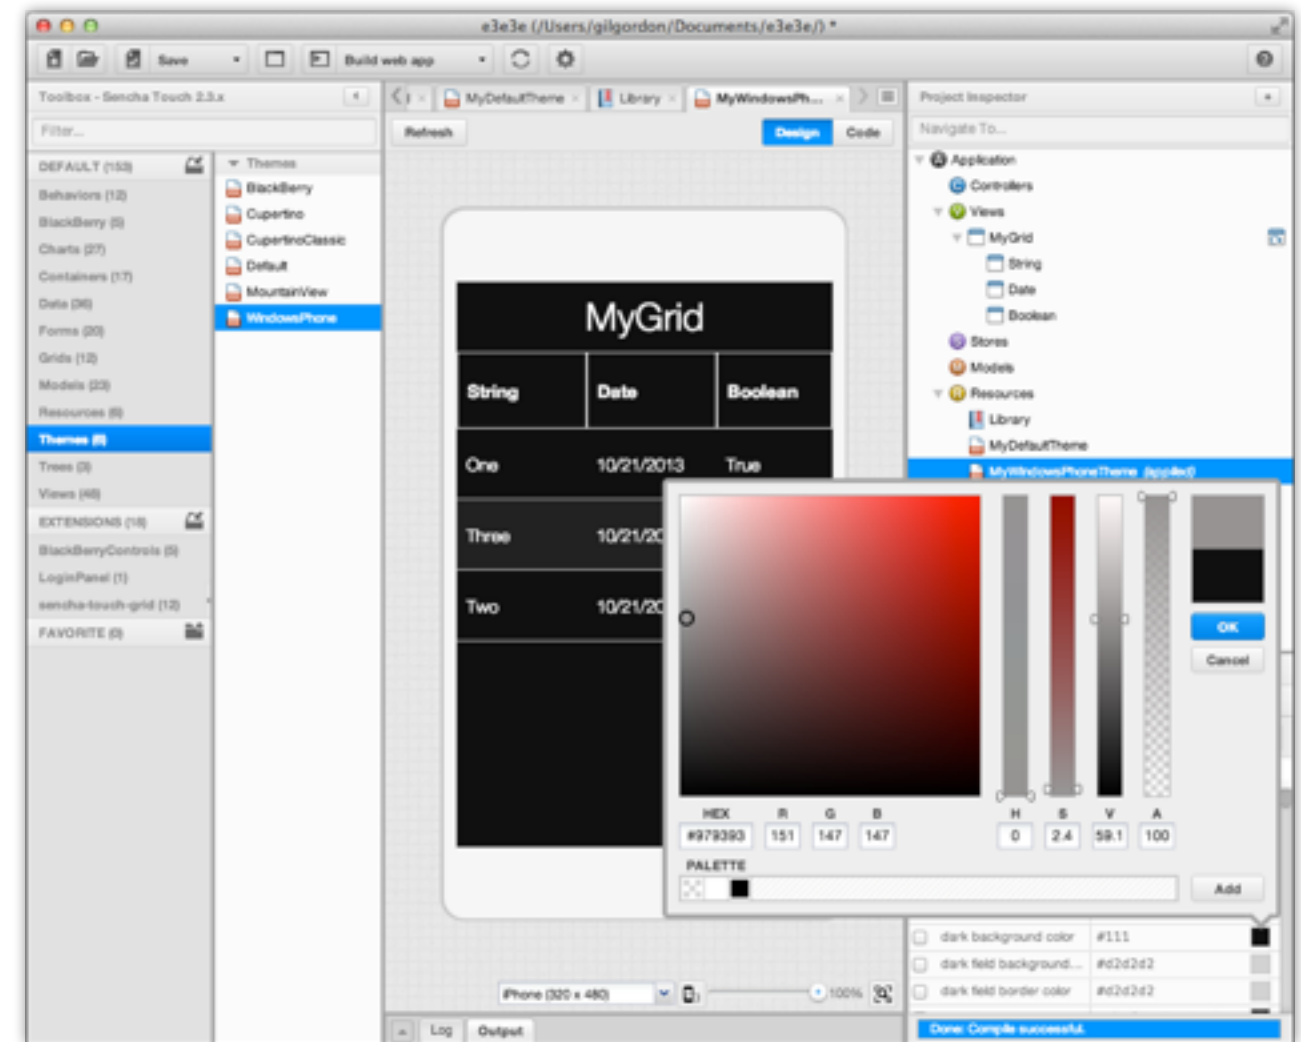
e3e3e (/Users/gilgordon/Documents/e3e3e/) *

Save

Build web app

Toolbox - Sencha Touch 2.3.x

Filter...

DEFAULT (153)
Behaviors (12)
BlackBerry (5)
Charts (27)
Containers (17)
Data (36)
Forms (20)
Grids (12)
Models (23)
Resources (6)
Themes (6)
Trees (3)
Views (48)
EXTENSIONS (18)
BlackBerryControls (5)
LoginPanel (1)
sencha-touch-grid (12)
FAVORITE (0)

Themes
BlackBerry
Cupertino
CupertinoClassic
Default
MountainView
WindowsPhone

MyDefaultTheme
Library
MyWindowsPh...

Refresh
Design
Code

MyGrid

| String | Date | Boolean |
|---|---|---|
| One | 10/21/2013 | True |
| Three | 10/21/20 | |
| Two | 10/21/20 | |

iPhone (320 x 480)
100%

Log
Output

Project Inspector

Navigate To...

Application
Controllers
Views
MyGrid
String
Date
Boolean
Stores
Models
Resources
Library
MyDefaultTheme
MyWindowsPhoneTheme (applied)

| HEX | R | G | B | H | S | V | A |
|---|---|---|---|---|---|---|---|
| #979393 | 151 | 147 | 147 | 0 | 2.4 | 59.1 | 100 |

PALETTE

OK
Cancel
Add

dark background color #111
dark field background... #d2d2d2
dark field border color #d2d2d2

Done: Compile successful.